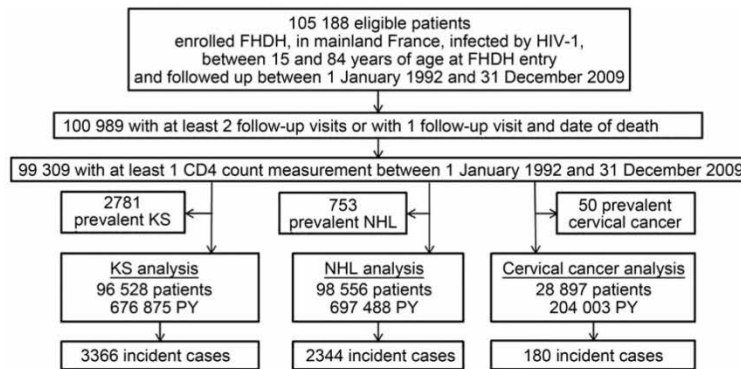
105 188 eligible patients
enrolled FHDH, in mainland France, infected by HIV-1,
between 15 and 84 years of age at FHDH entry
and followed up between 1 January 1992 and 31 December 2009

100 989 with at least 2 follow-up visits or with 1 follow-up visit and date of death

99 309 with at least 1 CD4 count measurement between 1 January 1992 and 31 December 2009

2781
prevalent KS

753
prevalent NHL

50 prevalent
cervical cancer

KS analysis
96 528 patients
676 875 PY

NHL analysis
98 556 patients
697 488 PY

Cervical cancer analysis
28 897 patients
204 003 PY

3366 incident cases

2344 incident cases

180 incident cases